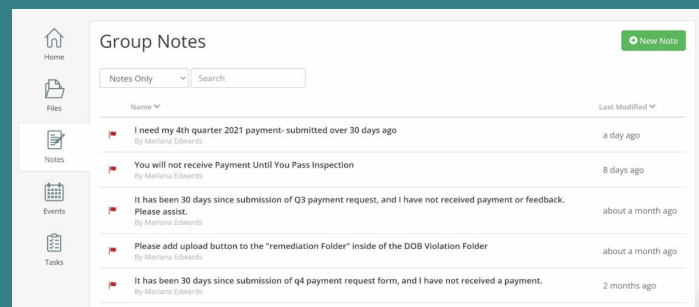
Home

Files

Notes

Events

Tasks

Group Notes

New Note

Notes Only

Search

Name

Last Modified

I need my 4th quarter 2021 payment- submitted over 30 days ago
By Marlana Edwards

a day ago

You will not receive Payment Until You Pass Inspection
By Marlana Edwards

8 days ago

It has been 30 days since submission of Q3 payment request, and I have not received payment or feedback. Please assist.
By Marlana Edwards

about a month ago

Please add upload button to the "remediation Folder" inside of the DOB Violation Folder
By Marlana Edwards

about a month ago

It has been 30 days since submission of q4 payment request form, and I have not received a payment.
By Marlana Edwards

2 months ago